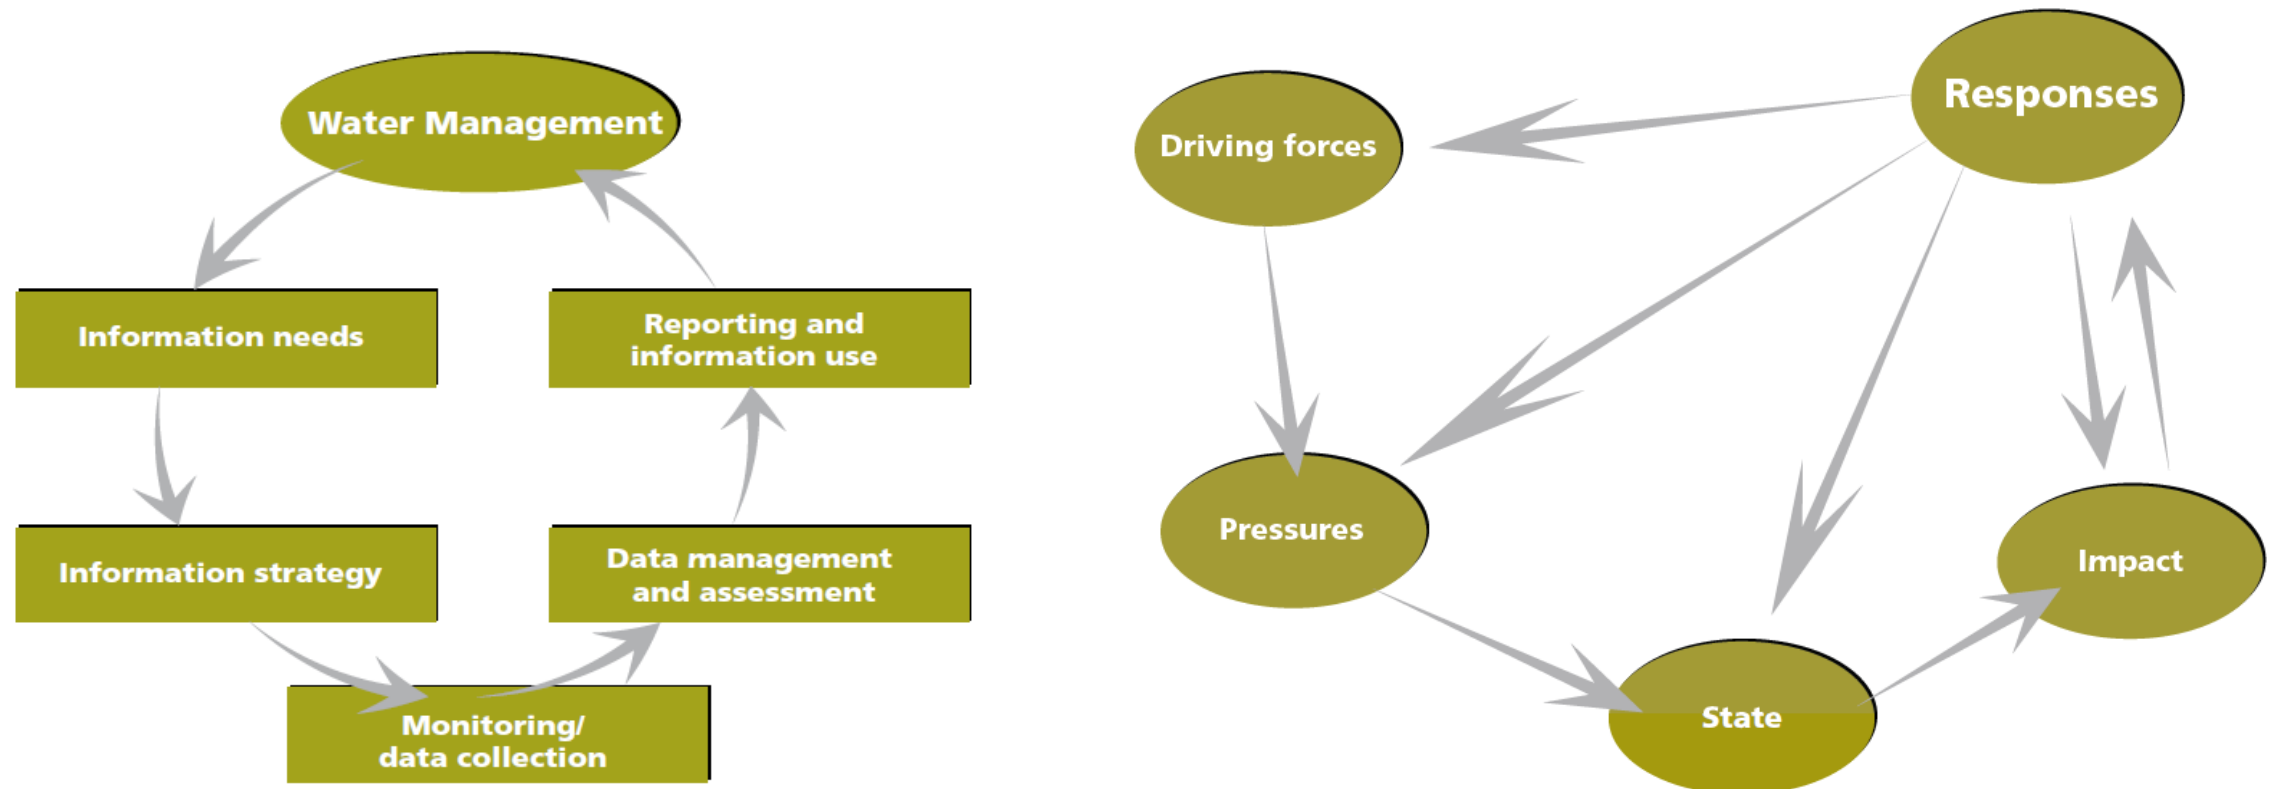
Water Management

Information needs

Reporting and information use

Information strategy

Data management and assessment

Monitoring/ data collection

Driving forces

Responses

Pressures

Impact

State